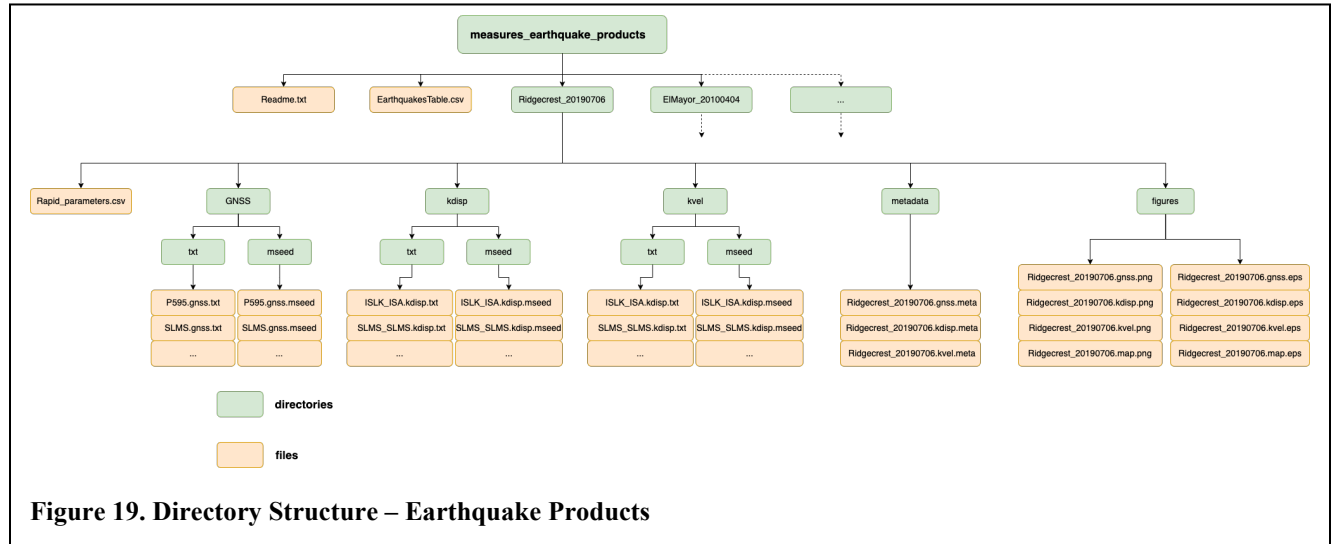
measures_earthquake_products

Readme.txt

EarthquakesTable.csv

Ridgecrest_20190706

ElMayor_20100404

...

Rapid_parameters.csv

GNSS

txt

mseed

P595.gnss.txt

SLMS.gnss.txt

...

P595.gnss.mseed

SLMS.gnss.mseed

...

kdisp

txt

mseed

ISLK_ISA.kdisp.txt

SLMS_SLMS.kdisp.txt

...

ISLK_ISA.kdisp.mseed

SLMS_SLMS.kdisp.mseed

...

kvel

txt

mseed

ISLK_ISA.kdisp.txt

SLMS_SLMS.kdisp.txt

...

ISLK_ISA.kdisp.mseed

SLMS_SLMS.kdisp.mseed

...

metadata

Ridgecrest_20190706.gnss.meta

Ridgecrest_20190706.kdisp.meta

Ridgecrest_20190706.kvel.meta

figures

Ridgecrest_20190706.gnss.png

Ridgecrest_20190706.kdisp.png

Ridgecrest_20190706.kvel.png

Ridgecrest_20190706.map.png

Ridgecrest_20190706.gnss.eps

Ridgecrest_20190706.kdisp.eps

Ridgecrest_20190706.kvel.eps

Ridgecrest_20190706.map.eps

directories

files

Figure 19. Directory Structure – Earthquake Products